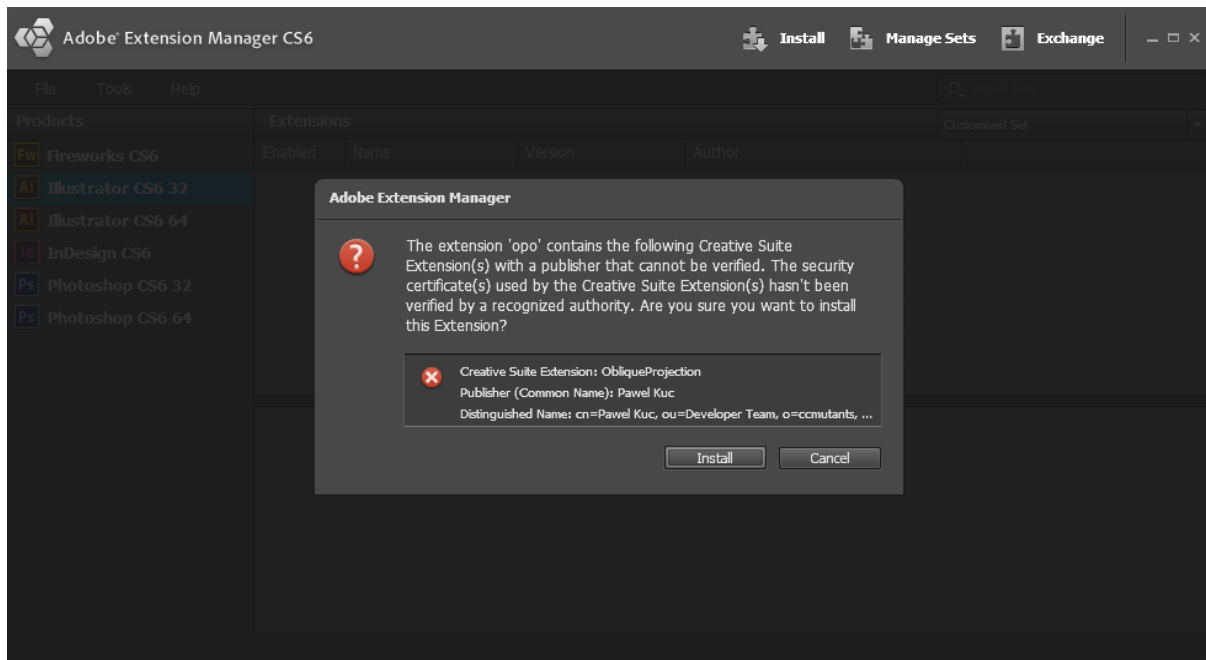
Adobe® Extension Manager CS6

Install Manage Sets Exchange

File Tools Help

Products

Fw Fireworks CS6
Ai Illustrator CS6 32
Ai Illustrator CS6 64
Id InDesign CS6
Ps Photoshop CS6 32
Ps Photoshop CS6 64

Extensions

Customized Set

Enabled Name Version Author

Adobe Extension Manager

The extension 'opo' contains the following Creative Suite Extension(s) with a publisher that cannot be verified. The security certificate(s) used by the Creative Suite Extension(s) hasn't been verified by a recognized authority. Are you sure you want to install this Extension?

Creative Suite Extension: ObliqueProjection
Publisher (Common Name): Pawel Kuc
Distinguished Name: cn=Pawel Kuc, ou=Developer Team, o=ccmutants, ...

Install Cancel